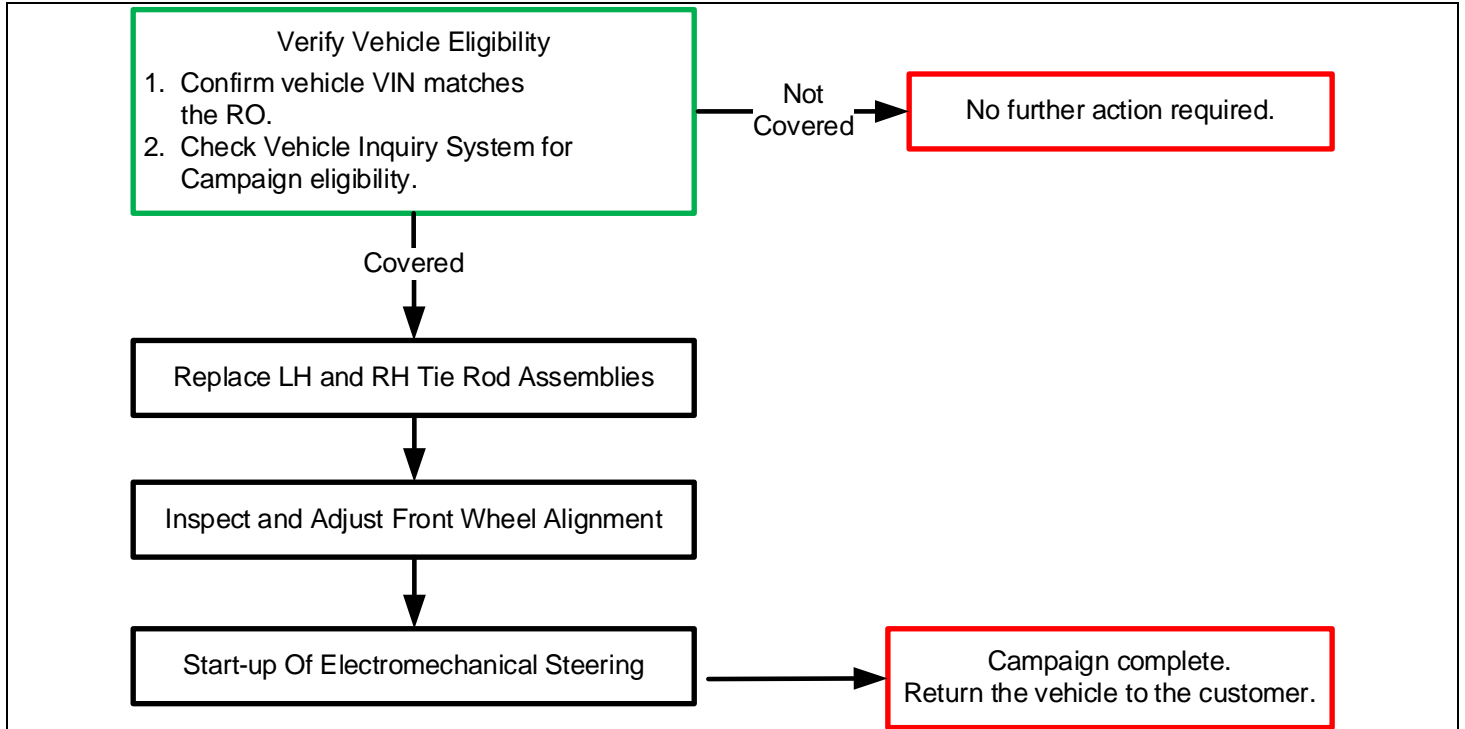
Verify Vehicle Eligibility

1. Confirm vehicle VIN matches the RO.
2. Check Vehicle Inquiry System for Campaign eligibility.

Not Covered

No further action required.

Covered

Replace LH and RH Tie Rod Assemblies

Inspect and Adjust Front Wheel Alignment

Start-up Of Electromechanical Steering

Campaign complete.
Return the vehicle to the customer.